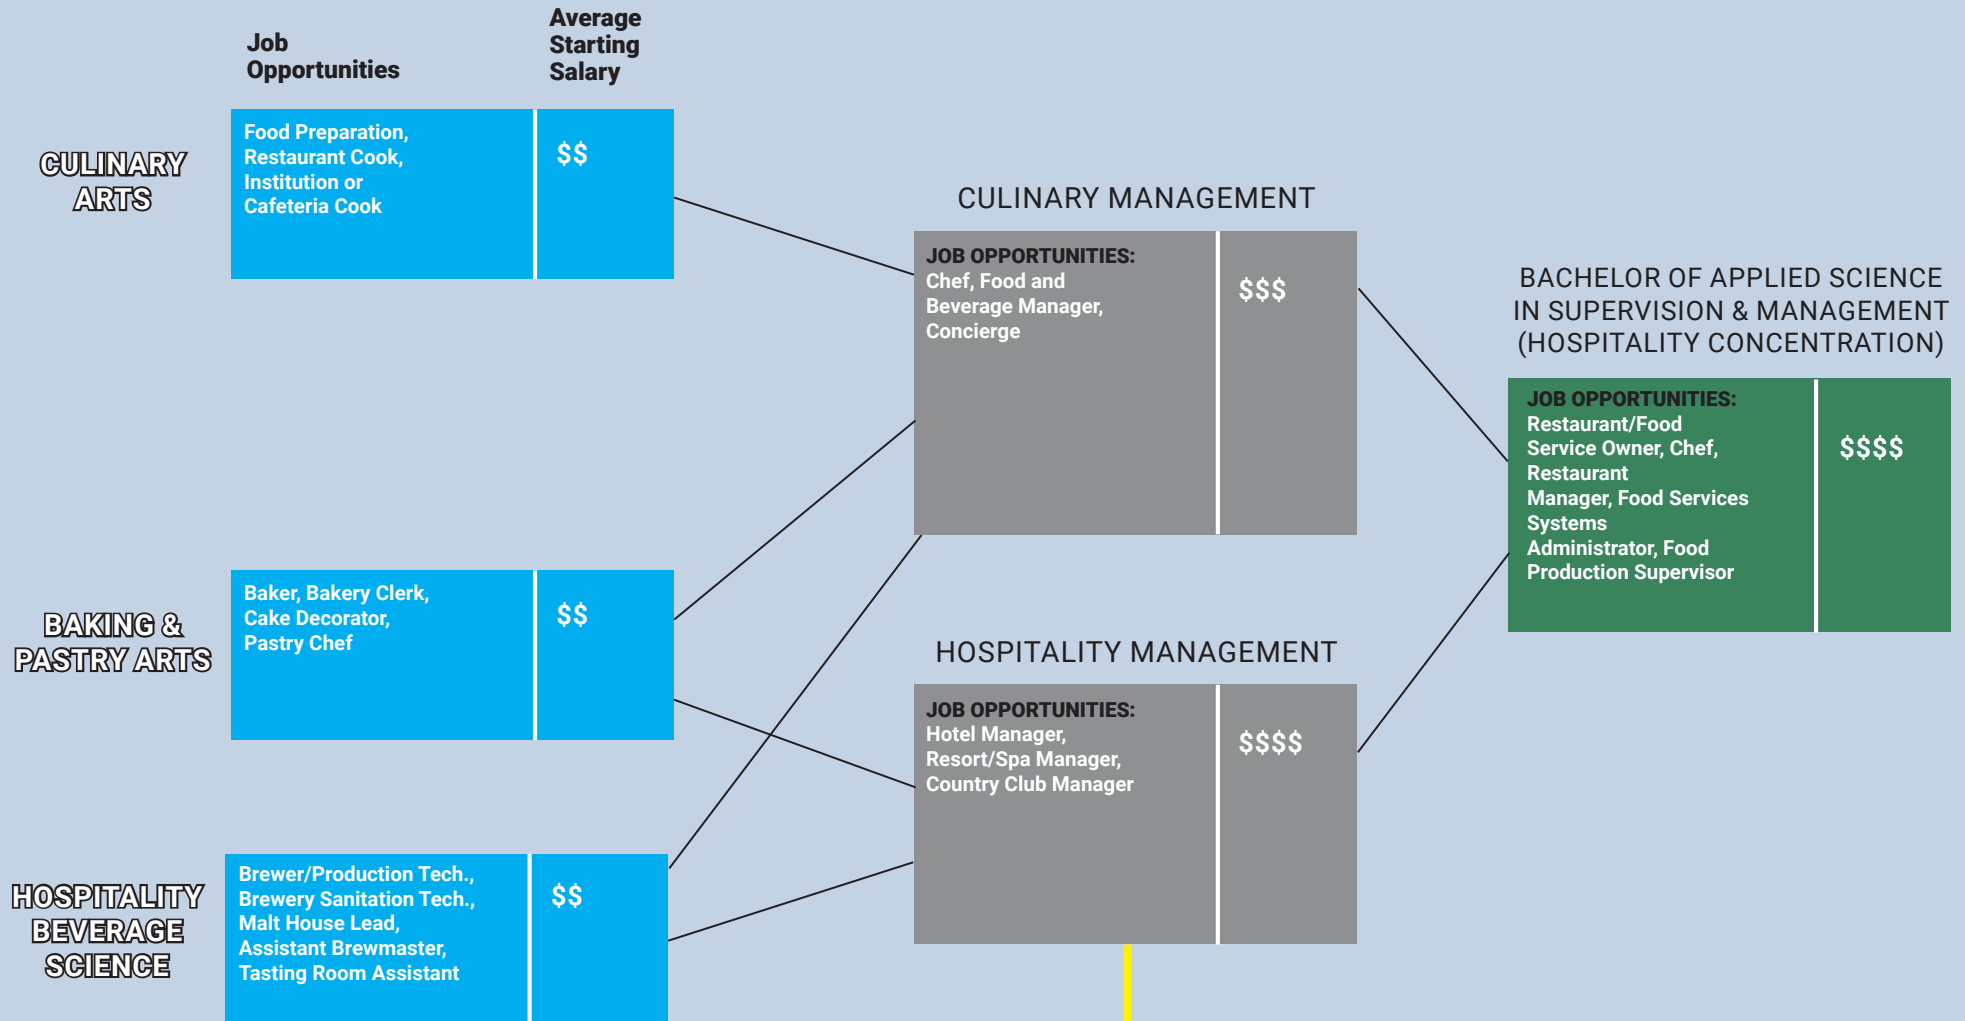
Job Opportunities

Average Starting Salary

CULINARY ARTS

Food Preparation, Restaurant Cook, Institution or Cafeteria Cook

$$

BAKING & PASTRY ARTS

Baker, Bakery Clerk, Cake Decorator, Pastry Chef

$$

HOSPITALITY BEVERAGE SCIENCE

Brewer/Production Tech., Brewery Sanitation Tech., Malt House Lead, Assistant Brewmaster, Tasting Room Assistant

$$

CULINARY MANAGEMENT

JOB OPPORTUNITIES: Chef, Food and Beverage Manager, Concierge

$$$

HOSPITALITY MANAGEMENT

JOB OPPORTUNITIES: Hotel Manager, Resort/Spa Manager, Country Club Manager

$$$$

BACHELOR OF APPLIED SCIENCE IN SUPERVISION & MANAGEMENT (HOSPITALITY CONCENTRATION)

JOB OPPORTUNITIES: Restaurant/Food Service Owner, Chef, Restaurant Manager, Food Services Systems Administrator, Food Production Supervisor

$$$$